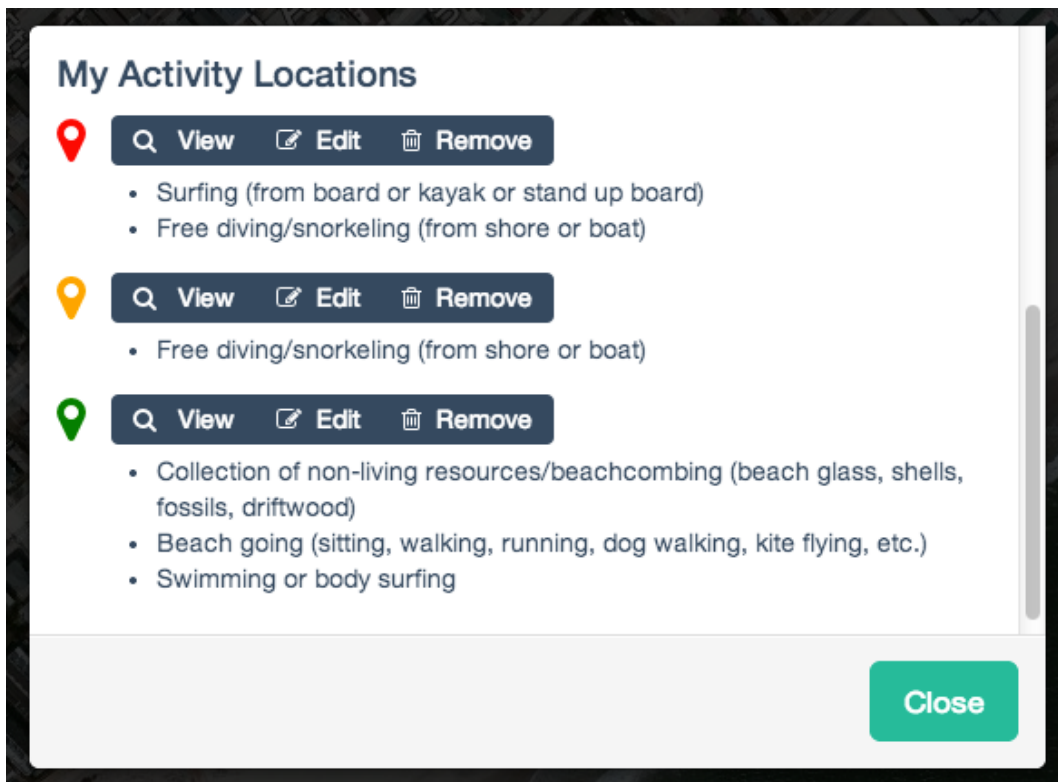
My Activity Locations

View Edit Remove

- Surfing (from board or kayak or stand up board)
- Free diving/snorkeling (from shore or boat)

View Edit Remove

- Free diving/snorkeling (from shore or boat)

View Edit Remove

- Collection of non-living resources/beachcombing (beach glass, shells, fossils, driftwood)
- Beach going (sitting, walking, running, dog walking, kite flying, etc.)
- Swimming or body surfing

Close